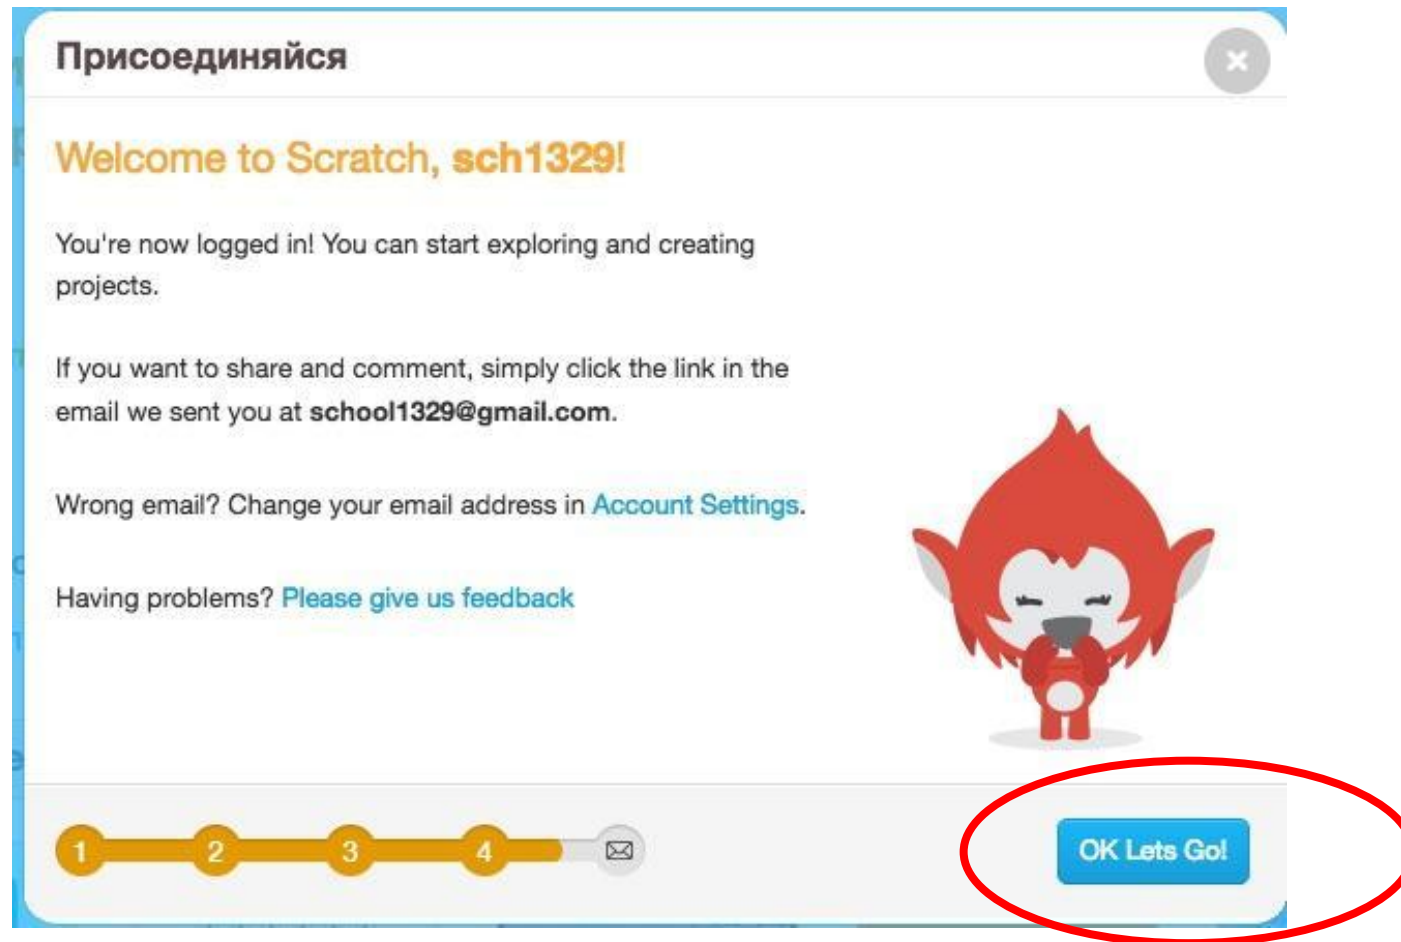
Присоединяйся

×

Welcome to Scratch, sch1329!

You're now logged in! You can start exploring and creating projects.

If you want to share and comment, simply click the link in the email we sent you at school1329@gmail.com.

Wrong email? Change your email address in Account Settings.

Having problems? Please give us feedback

1 2 3 4

OK Lets Go!